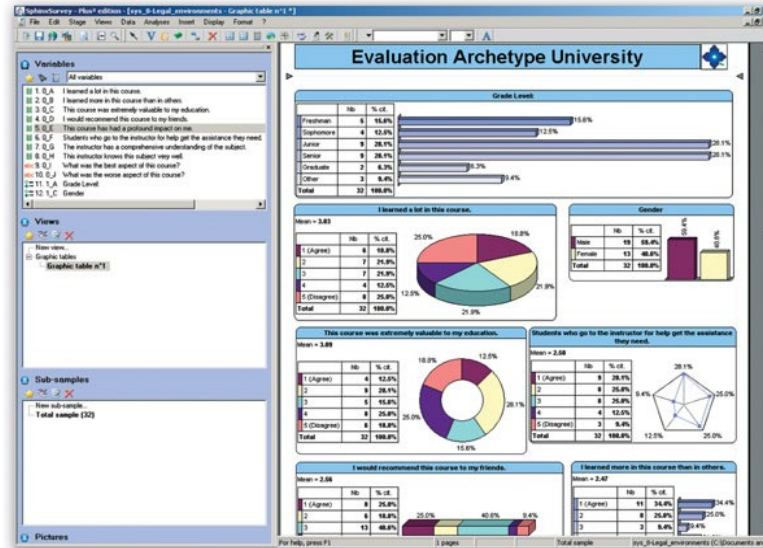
SphinxSurvey - Plus² edition - [sys_8-Legal_environments - Graphic table n°1 *]

File Edit Stage Views Data Analyses Insert Display Format ?

Variables

All variables

1. 0_A I learned a lot in this course.
2. 0_B I learned more in this course than in others.
3. 0_C This course was extremely valuable to my education.
4. 0_D I would recommend this course to my friends.
5. 0_E This course has had a profound impact on me.
6. 0_F Students who go to the instructor for help get the assistance they need.
7. 0_G The instructor has a comprehensive understanding of the subject.
8. 0_H This instructor knows this subject very well.
9. 0_I What was the best aspect of this course?
10. 0_J What was the worse aspect of this course?
11. 1_A Grade Level
12. 1_C Gender

Views

New view...
Graphic tables
Graphic table n°1

Sub-samples

New sub-sample...
Total sample (32)

Pictures

Evaluation Archetype University

Grade Level

| | Nb | % cit. |
|---|---|---|
| Freshman | 5 | 15.6% |
| Sophomore | 4 | 12.5% |
| Junior | 9 | 28.1% |
| Senior | 9 | 28.1% |
| Graduate | 2 | 6.3% |
| Other | 3 | 9.4% |
| Total | 32 | 100.0% |

15.6% 12.5% 28.1% 28.1% 6.3% 9.4%

I learned a lot in this course.

Mean = 3.03

| | Nb | % cit. |
|---|---|---|
| 1 (Agree) | 6 | 18.8% |
| 2 | 7 | 21.9% |
| 3 | 7 | 21.9% |
| 4 | 4 | 12.5% |
| 5 (Disagree) | 8 | 25.0% |
| Total | 32 | 100.0% |

25.0% 18.8% 21.9% 21.9% 12.5%

Gender

| | Nb | % cit. |
|---|---|---|
| Male | 19 | 59.4% |
| Female | 13 | 40.6% |
| Total | 32 | 100.0% |

59.4% 40.6%

This course was extremely valuable to my education.

Mean = 3.09

| | Nb | % cit. |
|---|---|---|
| 1 (Agree) | 4 | 12.5% |
| 2 | 9 | 28.1% |
| 3 | 5 | 15.6% |
| 4 | 8 | 25.0% |
| 5 (Disagree) | 6 | 18.8% |
| Total | 32 | 100.0% |

18.8% 12.5% 28.1% 25.0% 15.6%

Students who go to the instructor for help get the assistance they need.

Mean = 2.58

| | Nb | % cit. |
|---|---|---|
| 1 (Agree) | 9 | 28.1% |
| 2 | 8 | 25.0% |
| 3 | 8 | 25.0% |
| 4 | 4 | 12.5% |
| 5 (Disagree) | 3 | 9.4% |
| Total | 32 | 100.0% |

28.1% 9.4% 25.0% 12.5% 25.0%

I would recommend this course to my friends.

Mean = 2.56

| | Nb | % cit. |
|---|---|---|
| 1 (Agree) | 8 | 25.0% |
| 2 | 6 | 18.8% |
| 3 | 13 | 40.6% |

25.0% 40.6% 9.4%

I learned more in this course than in others.

Mean = 2.47

| | Nb | % cit. |
|---|---|---|
| 1 (Agree) | 11 | 34.4% |
| 2 | 8 | 25.0% |
| 3 | 3 | 9.4% |

34.4% 25.0% 9.4%

For help, press F1 | 1 pages | Total sample | sys_8-Legal_environments (C:\Documents and